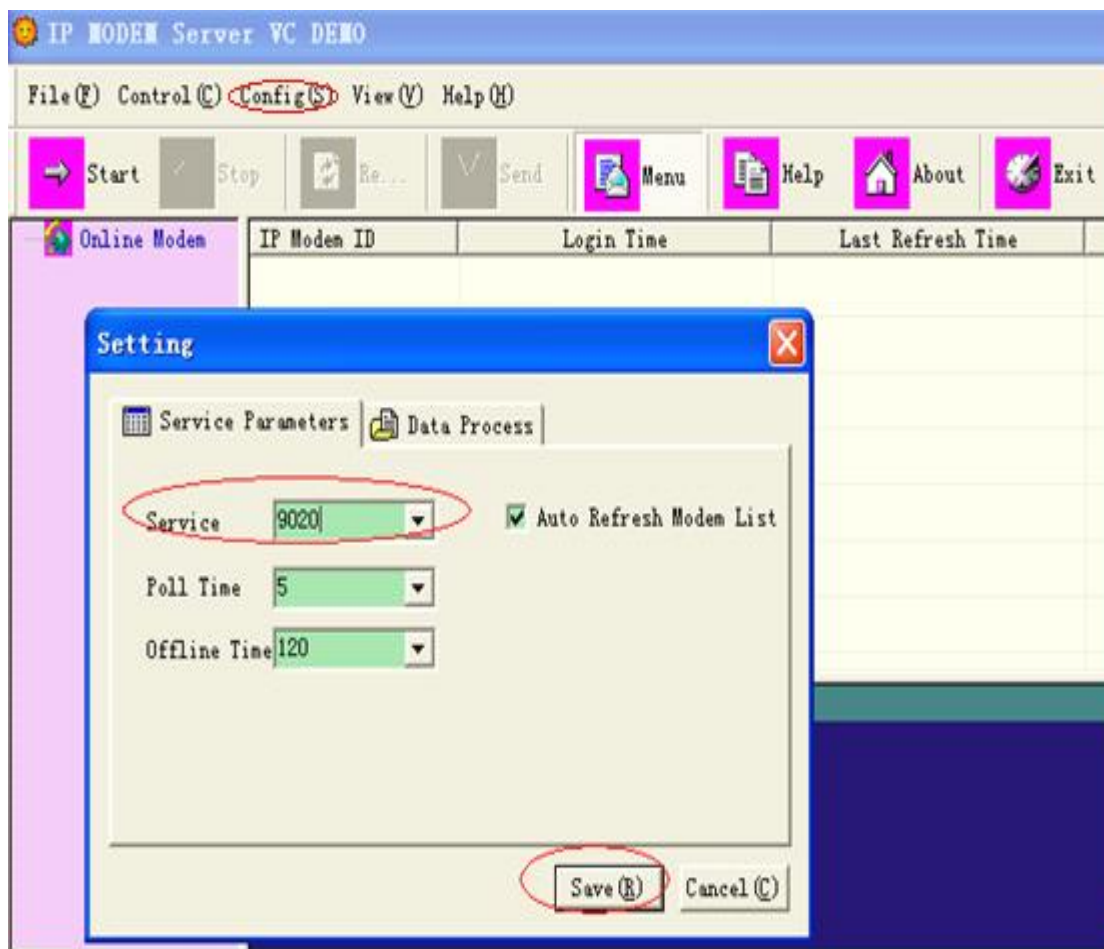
IP MODEM Server VC DEMO

File(F) Control(C) Config(S) View(V) Help(H)

Start Stop Re... Send Menu Help About Exit

Online Modem

| IP Modem ID | Login Time | Last Refresh Time |
|---|---|---|

Setting

Service Parameters | Data Process

Service 9020

Auto Refresh Modem List

Poll Time 5

Offline Time 120

Save(R) Cancel(C)